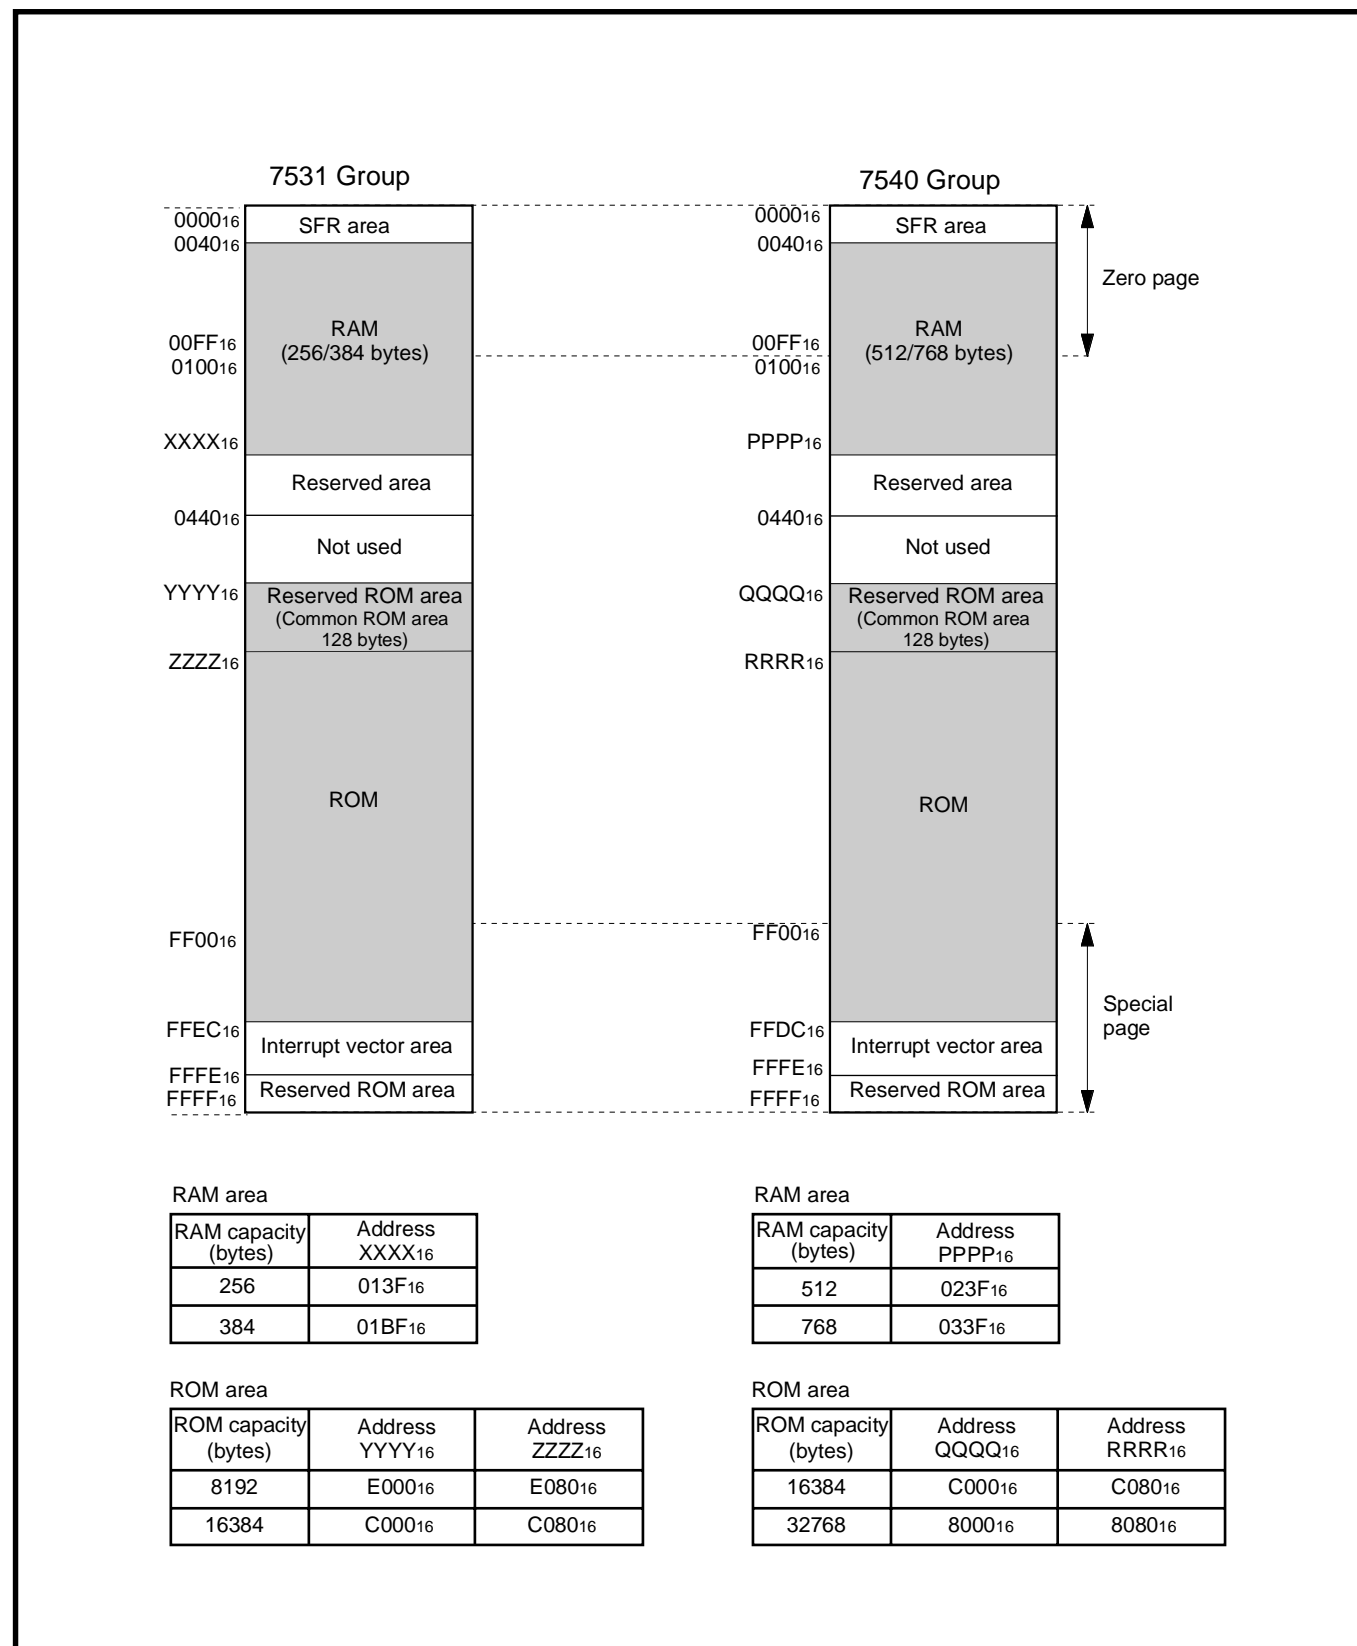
7531 Group

$0000_{16}$ SFR area
$0040_{16}$
RAM (256/384 bytes)
$00FF_{16}$
$0100_{16}$
$XXXX_{16}$
Reserved area
$0440_{16}$
Not used
$YYYY_{16}$ Reserved ROM area (Common ROM area 128 bytes)
$ZZZZ_{16}$
ROM
$FF00_{16}$
$FFEC_{16}$ Interrupt vector area
$FFFE_{16}$ Reserved ROM area
$FFFF_{16}$

7540 Group

$0000_{16}$ SFR area
$0040_{16}$
Zero page
RAM (512/768 bytes)
$00FF_{16}$
$0100_{16}$
$PPPP_{16}$
Reserved area
$0440_{16}$
Not used
$QQQQ_{16}$ Reserved ROM area (Common ROM area 128 bytes)
$RRRR_{16}$
ROM
$FF00_{16}$
Special page
$FFDC_{16}$ Interrupt vector area
$FFFE_{16}$ Reserved ROM area
$FFFF_{16}$

RAM area

| RAM capacity (bytes) | Address $XXXX_{16}$ |
|---|---|
| 256 | $013F_{16}$ |
| 384 | $01BF_{16}$ |

RAM area

| RAM capacity (bytes) | Address $PPPP_{16}$ |
|---|---|
| 512 | $023F_{16}$ |
| 768 | $033F_{16}$ |

ROM area

| ROM capacity (bytes) | Address $YYYY_{16}$ | Address $ZZZZ_{16}$ |
|---|---|---|
| 8192 | $E000_{16}$ | $E080_{16}$ |
| 16384 | $C000_{16}$ | $C080_{16}$ |

ROM area

| ROM capacity (bytes) | Address $QQQQ_{16}$ | Address $RRRR_{16}$ |
|---|---|---|
| 16384 | $C000_{16}$ | $C080_{16}$ |
| 32768 | $8000_{16}$ | $8080_{16}$ |